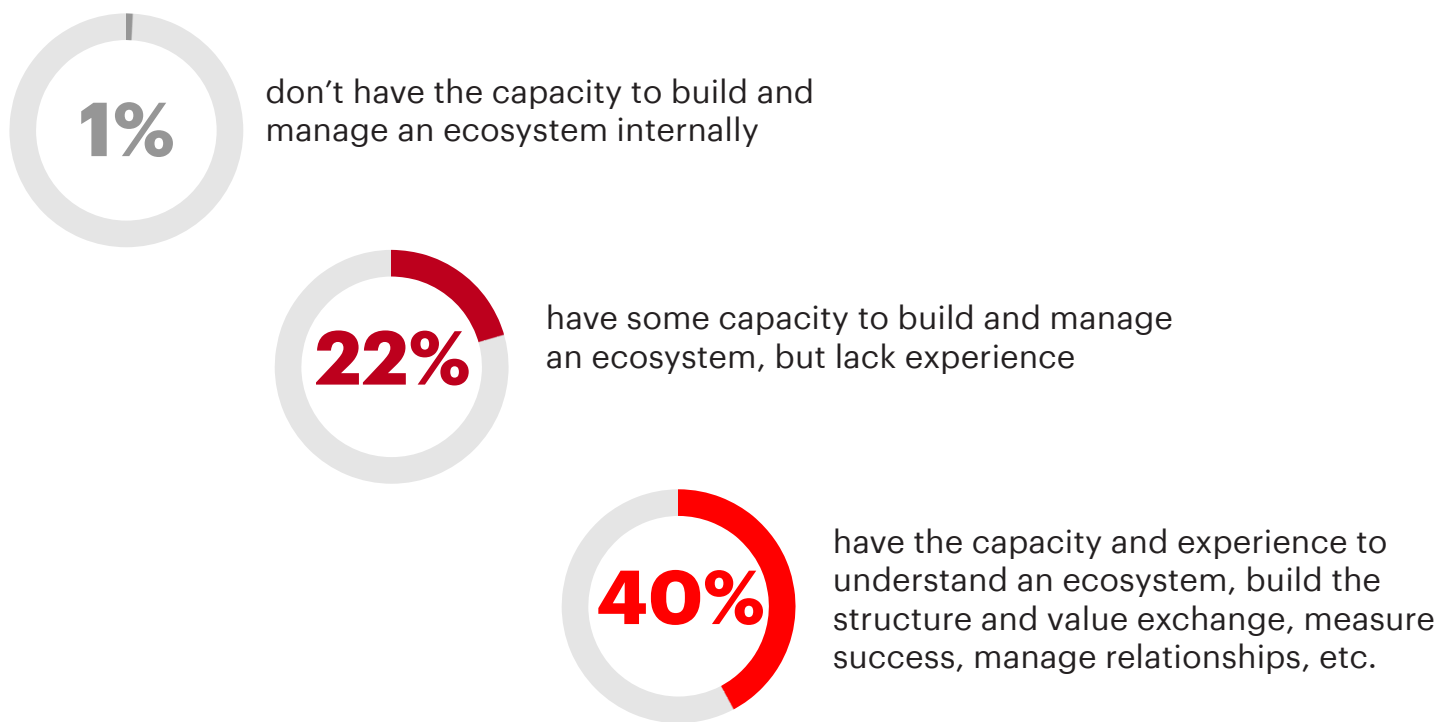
1%

don’t have the capacity to build and manage an ecosystem internally

22%

have some capacity to build and manage an ecosystem, but lack experience

40%

have the capacity and experience to understand an ecosystem, build the structure and value exchange, measure success, manage relationships, etc.